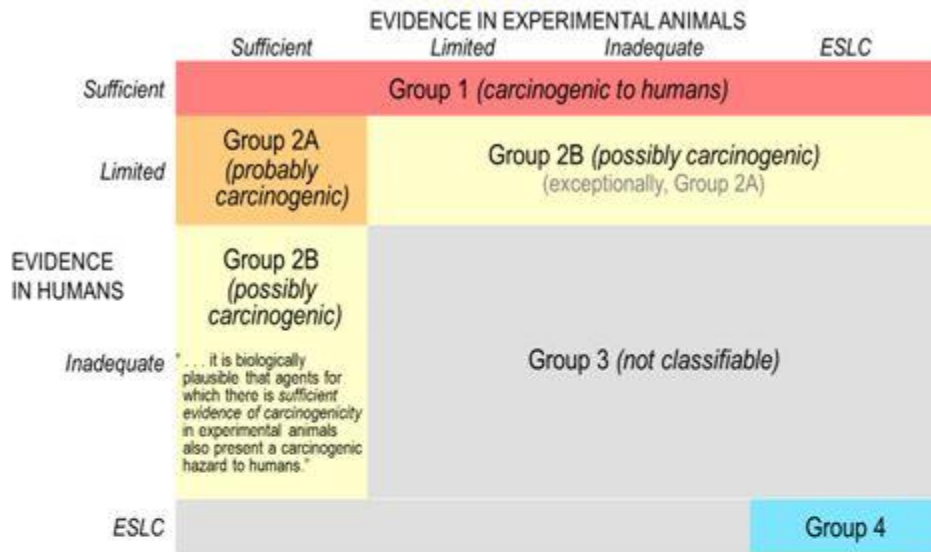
EVIDENCE IN EXPERIMENTAL ANIMALS

| | Sufficient | Limited | Inadequate | ESLC |
|---|---|---|---|---|
| Sufficient | Group 1 (carcinogenic to humans) | | | |
| Limited | Group 2A (probably carcinogenic) | Group 2B (possibly carcinogenic) (exceptionally, Group 2A) | | |
| Inadequate | Group 2B (possibly carcinogenic) ". . . it is biologically plausible that agents for which there is sufficient evidence of carcinogenicity in experimental animals also present a carcinogenic hazard to humans." | Group 3 (not classifiable) | | |
| ESLC | | | | Group 4 |

EVIDENCE IN HUMANS